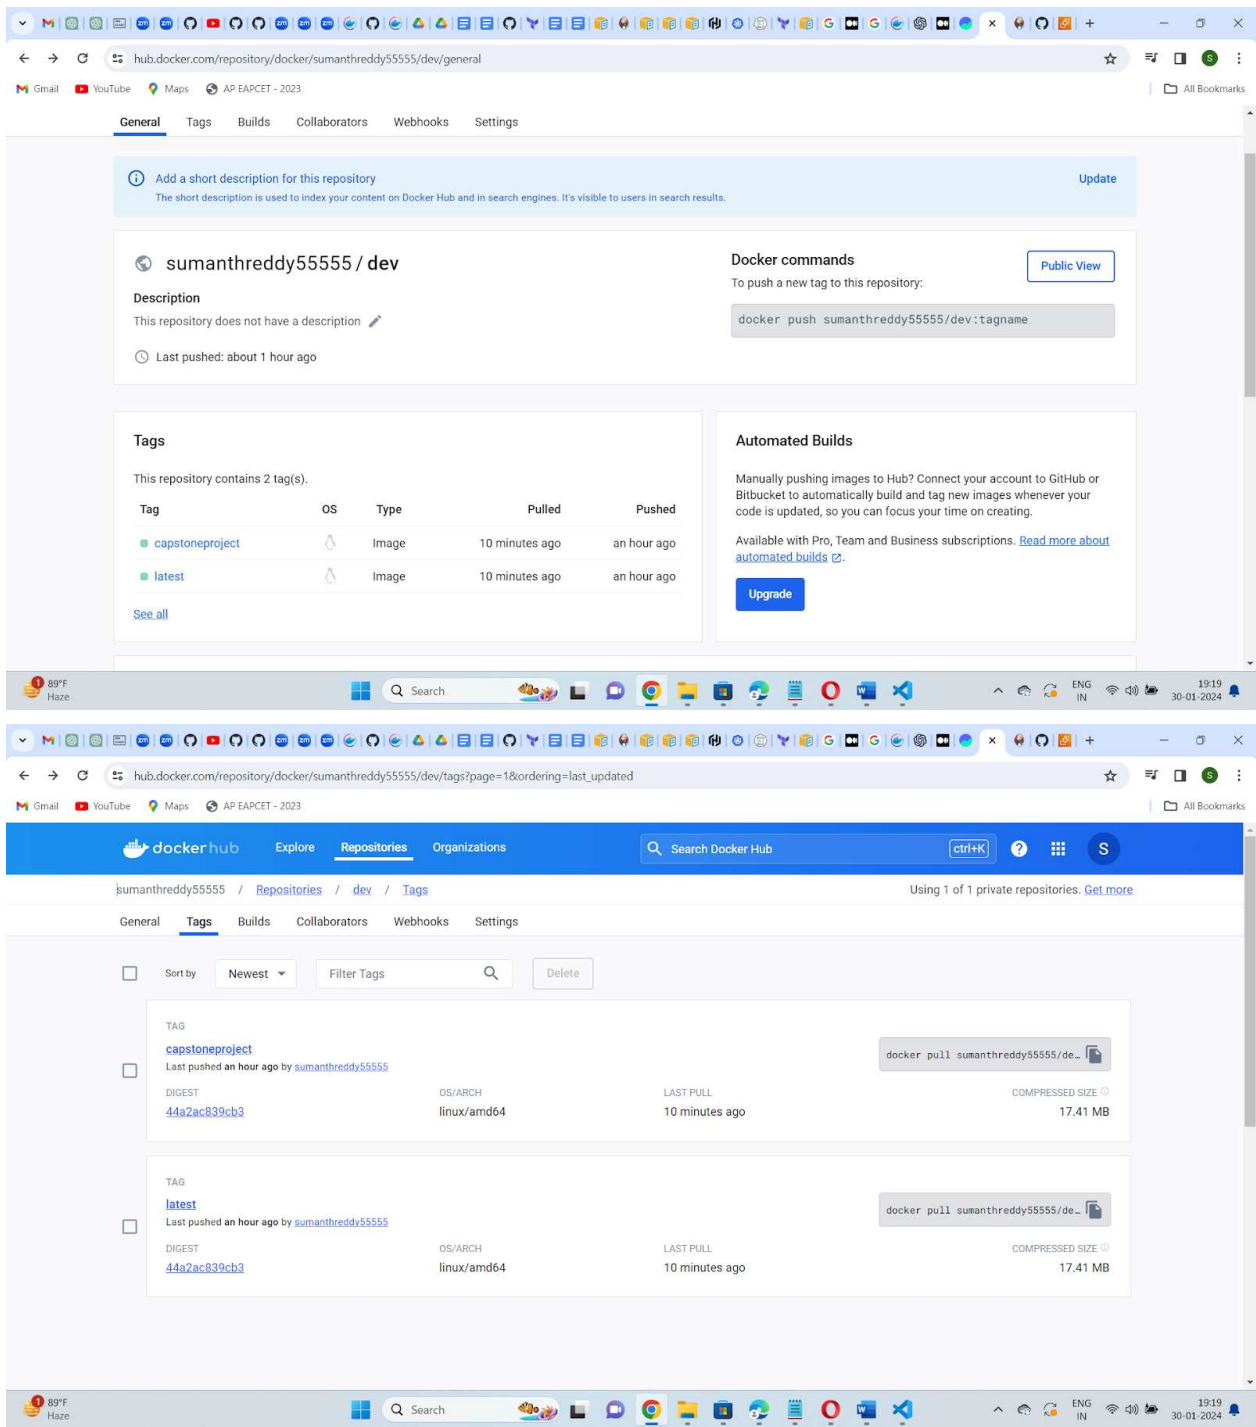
hub.docker.com/repository/docker/sumanthreddy55555/dev/general

Gmail YouTube Maps AP EAPCET - 2023 All Bookmarks

General Tags Builds Collaborators Webhooks Settings

Add a short description for this repository
The short description is used to index your content on Docker Hub and in search engines. It's visible to users in search results.
Update

sumanthreddy55555 / dev

Description
This repository does not have a description

Last pushed: about 1 hour ago

Docker commands
To push a new tag to this repository:
Public View
docker push sumanthreddy55555/dev:tagname

Tags
This repository contains 2 tag(s).

| Tag | OS | Type | Pulled | Pushed |
|---|---|---|---|---|
| capstoneproject | | Image | 10 minutes ago | an hour ago |
| latest | | Image | 10 minutes ago | an hour ago |

See all

Automated Builds
Manually pushing images to Hub? Connect your account to GitHub or Bitbucket to automatically build and tag new images whenever your code is updated, so you can focus your time on creating.
Available with Pro, Team and Business subscriptions. Read more about automated builds.
Upgrade

89°F Haze Search ENG IN 19:19 30-01-2024

hub.docker.com/repository/docker/sumanthreddy55555/dev/tags?page=1&ordering=last_updated

Gmail YouTube Maps AP EAPCET - 2023 All Bookmarks

docker hub Explore Repositories Organizations Search Docker Hub ctrl+K S

sumanthreddy55555 / Repositories / dev / Tags
Using 1 of 1 private repositories. Get more

General Tags Builds Collaborators Webhooks Settings

Sort by Newest Filter Tags Delete

TAG
capstoneproject
Last pushed an hour ago by sumanthreddy55555
docker pull sumanthreddy55555/de...
DIGEST 44a2ac839cb3
OS/ARCH linux/amd64
LAST PULL 10 minutes ago
COMPRESSED SIZE 17.41 MB

TAG
latest
Last pushed an hour ago by sumanthreddy55555
docker pull sumanthreddy55555/de...
DIGEST 44a2ac839cb3
OS/ARCH linux/amd64
LAST PULL 10 minutes ago
COMPRESSED SIZE 17.41 MB

89°F Haze Search ENG IN 19:19 30-01-2024